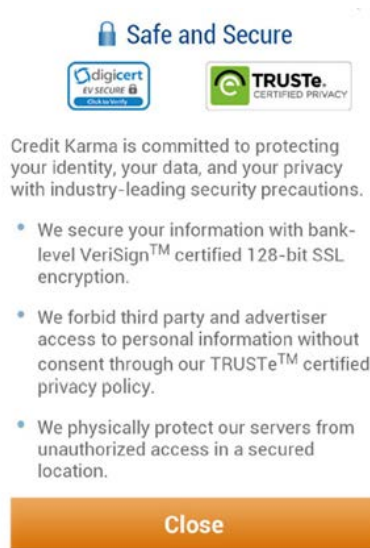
Safe and Secure

digicert EV SECURE Click to Verify

TRUSTe. CERTIFIED PRIVACY

Credit Karma is committed to protecting your identity, your data, and your privacy with industry-leading security precautions.

- We secure your information with bank-level VeriSign$^{TM}$ certified 128-bit SSL encryption.
- We forbid third party and advertiser access to personal information without consent through our TRUSTe$^{TM}$ certified privacy policy.
- We physically protect our servers from unauthorized access in a secured location.

Close